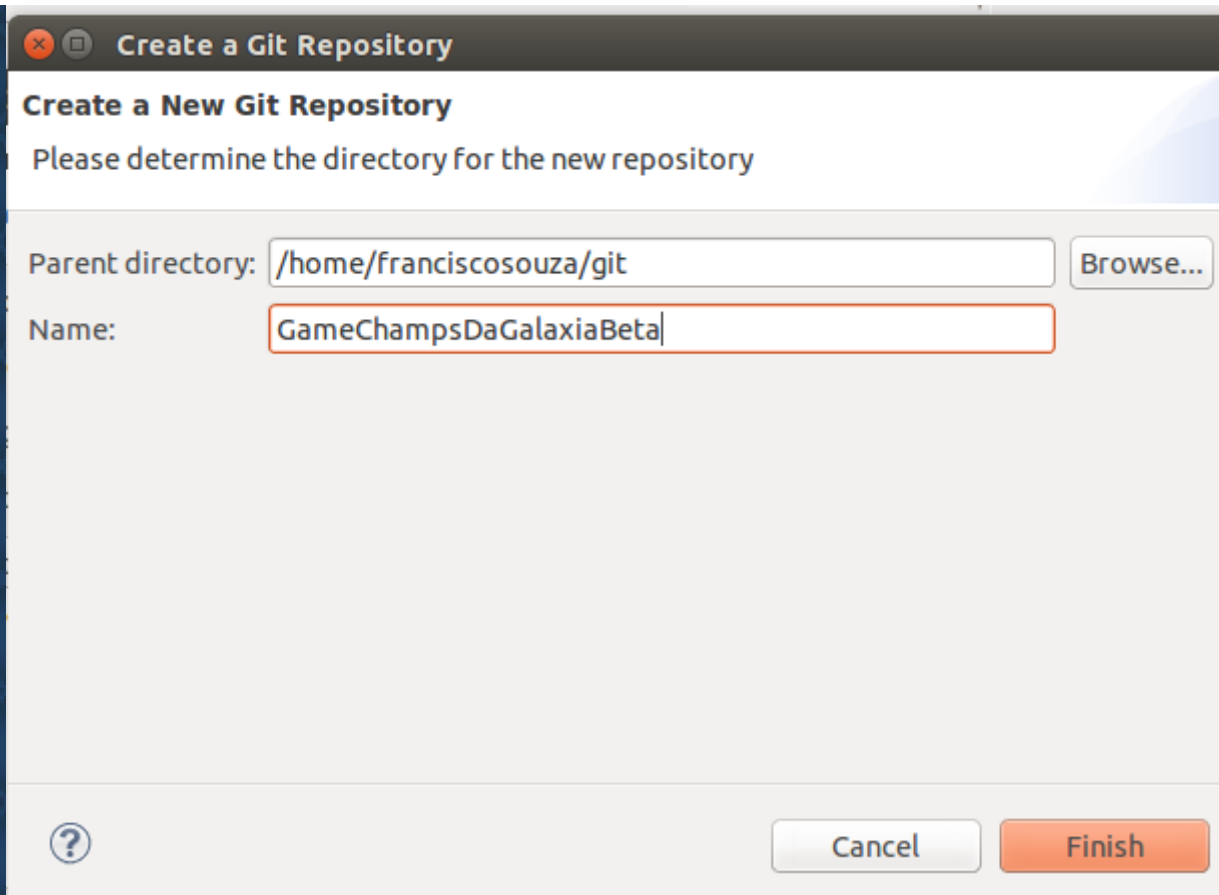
Create a Git Repository

Create a New Git Repository

Please determine the directory for the new repository

Parent directory: /home/franciscosouza/git

Browse...

Name: GameChampsDaGalaxiaBeta

?

Cancel

Finish